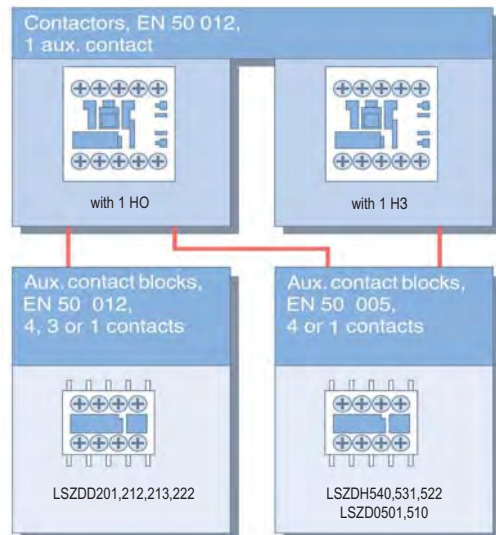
Contactors, EN 50 012,
1 aux. contact

with 1 HO

with 1 H3

Aux. contact blocks,
EN 50 012,
4, 3 or 1 contacts

LSZDD201,212,213,222

Aux. contact blocks,
EN 50 005,
4 or 1 contacts

LSZDH540,531,522
LSZD0501,510